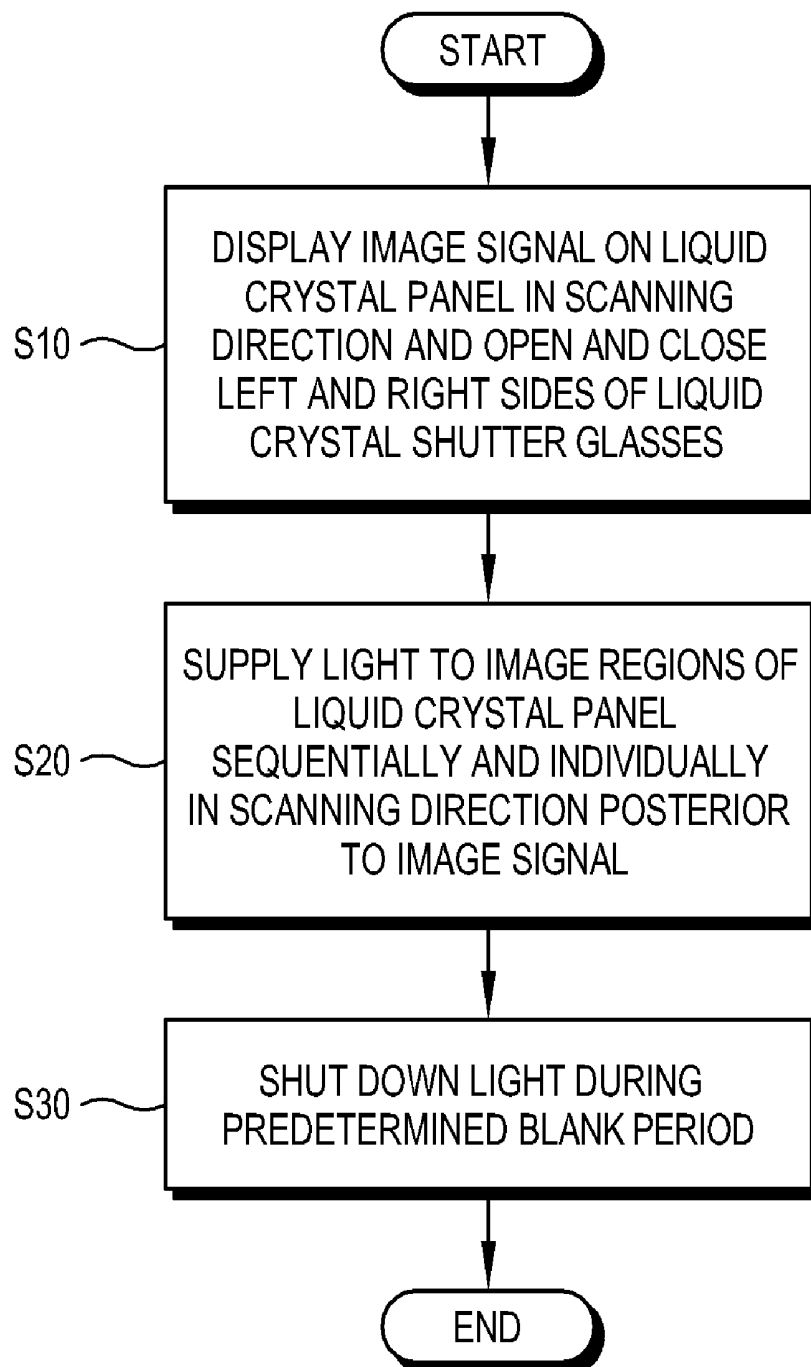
START

S10

DISPLAY IMAGE SIGNAL ON LIQUID CRYSTAL PANEL IN SCANNING DIRECTION AND OPEN AND CLOSE LEFT AND RIGHT SIDES OF LIQUID CRYSTAL SHUTTER GLASSES

S20

SUPPLY LIGHT TO IMAGE REGIONS OF LIQUID CRYSTAL PANEL SEQUENTIALLY AND INDIVIDUALLY IN SCANNING DIRECTION POSTERIOR TO IMAGE SIGNAL

S30

SHUT DOWN LIGHT DURING PREDETERMINED BLANK PERIOD

END